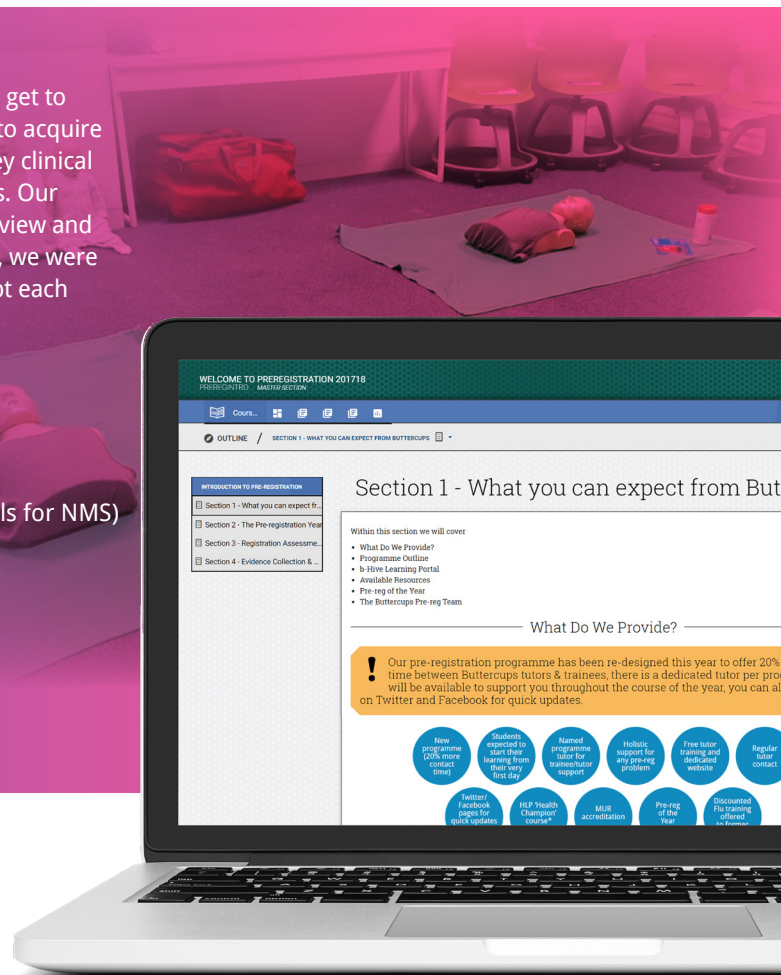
get to
to acquire
ey clinical
s. Our
view and
, we were
ot each

ls for NMS)

WELCOME TO PREREGISTRATION 201718
PREREGINTRO MASTER SECTION

Cours...

OUTLINE / SECTION 1 - WHAT YOU CAN EXPECT FROM BUTTERCUPS

INTRODUCTION TO PRE-REGISTRATION
Section 1 - What you can expect fr...
Section 2 - The Pre-registration Year
Section 3 - Registration Assessme...
Section 4 - Evidence Collection & ...

Section 1 - What you can expect from But

Within this section we will cover
• What Do We Provide?
• Programme Outline
• b-Hive Learning Portal
• Available Resources
• Pre-reg of the Year
• The Buttercups Pre-reg Team

What Do We Provide?

Our pre-registration programme has been re-designed this year to offer 20% time between Buttercups tutors & trainees, there is a dedicated tutor per pro will be available to support you throughout the course of the year, you can al on Twitter and Facebook for quick updates.

New programme (20% more contact time)
Students expected to start their learning from their very first day
Named programme tutor for trainee/tutor support
Holistic support for any pre-reg problem
Free tutor training and dedicated website
Regular tutor contact
Twitter/ Facebook pages for quick updates
HLP 'Health Champion' course*
MUR accreditation
Pre-reg of the Year
Discounted Flu training offered to former